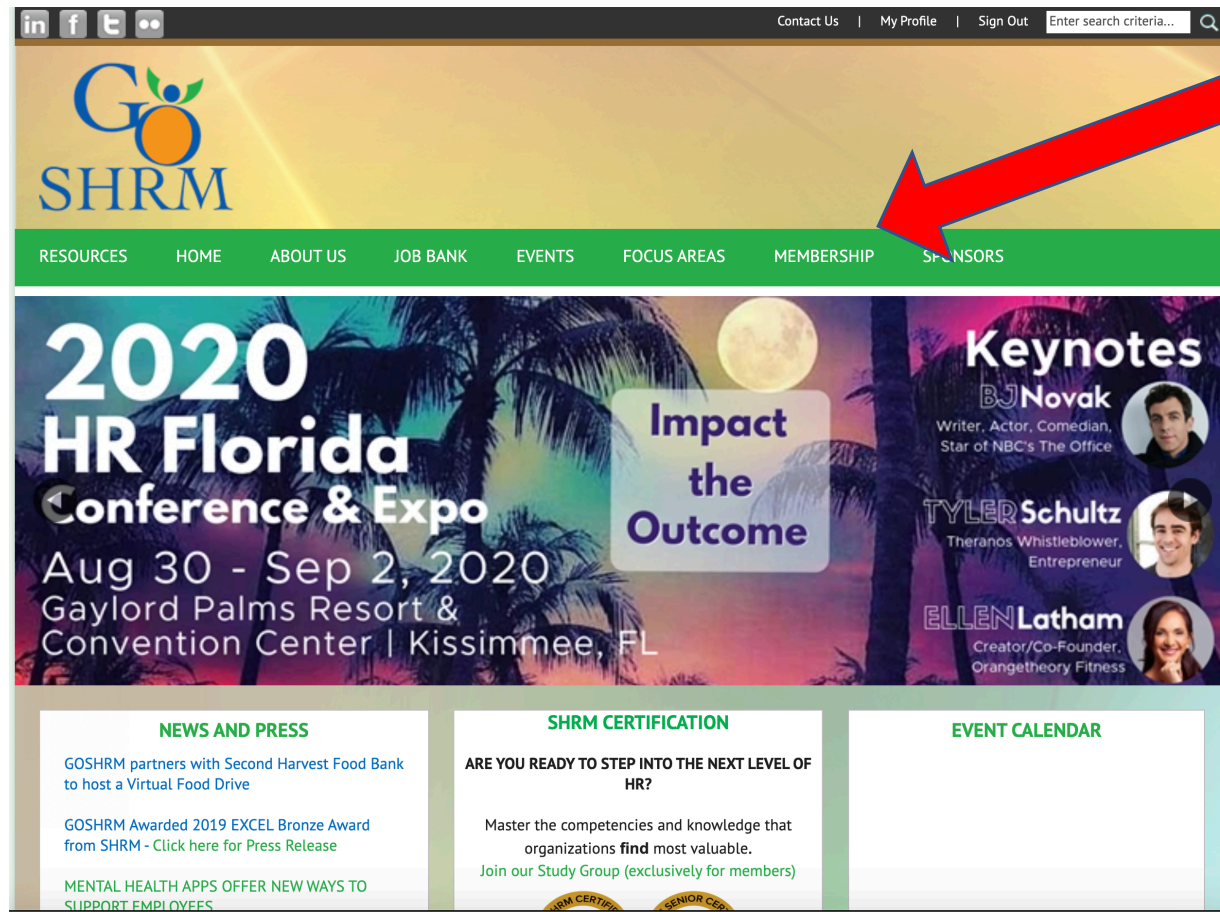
in f t ••

Contact Us | My Profile | Sign Out Enter search criteria...

GO SHRM

RESOURCES HOME ABOUT US JOB BANK EVENTS FOCUS AREAS MEMBERSHIP SPONSORS

2020 HR Florida Conference & Expo
Aug 30 - Sep 2, 2020
Gaylord Palms Resort & Convention Center | Kissimmee, FL

Impact the Outcome

Keynotes
BJ Novak
Writer, Actor, Comedian, Star of NBC's The Office
TYLER Schultz
Theranos Whistleblower, Entrepreneur
ELLEN Latham
Creator/Co-Founder, Orangetheory Fitness

NEWS AND PRESS

GOSHRM partners with Second Harvest Food Bank to host a Virtual Food Drive

GOSHRM Awarded 2019 EXCEL Bronze Award from SHRM - Click here for Press Release

MENTAL HEALTH APPS OFFER NEW WAYS TO SUPPORT EMPLOYEES

SHRM CERTIFICATION

ARE YOU READY TO STEP INTO THE NEXT LEVEL OF HR?

Master the competencies and knowledge that organizations **find** most valuable.
Join our Study Group (exclusively for members)

SHRM CERTIFI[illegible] SENIOR CER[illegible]

EVENT CALENDAR